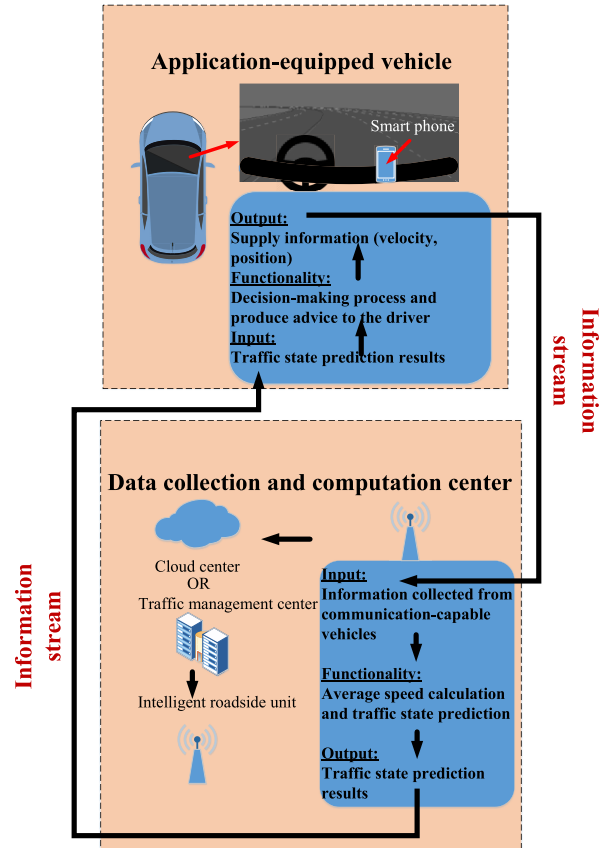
Application-equipped vehicle

Smart phone

Output:
Supply information (velocity, position)
Functionality:
Decision-making process and produce advice to the driver
Input:
Traffic state prediction results

Information stream

Data collection and computation center

Cloud center
OR
Traffic management center

Intelligent roadside unit

Input:
Information collected from communication-capable vehicles
Functionality:
Average speed calculation and traffic state prediction
Output:
Traffic state prediction results

Information stream